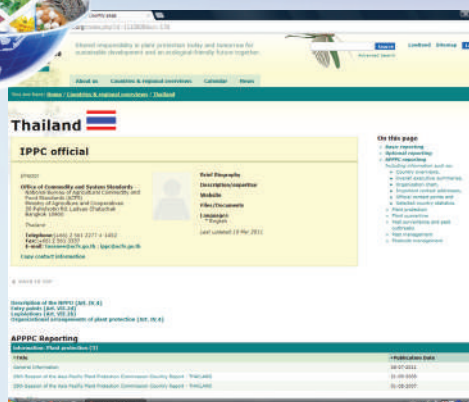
Shared responsibility in plant protection today and tomorrow for sustainable development and an ecological friendly future together.

Search

Loadout Sitemap

Advanced Search

About us Countries & regional overviews Calendar News

You are here: Home / Countries & regional overviews / Thailand

Thailand

IPPC official

Office of Commodity and System Standards
National Bureau of Agricultural Commodity and Food Standards (ACFS)
Ministry of Agriculture and Cooperatives
50 Paholyothin Rd. Ladyao Chatuchak
Bangkok 10900

Thailand

Telephone: (+66) 2 561 2277 ext 1402
Fax: (+66) 2 561 3357
E-mail: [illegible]

Copy contact information

Brief Biography
Description/expertise
Website
Files/Documents
Languages
* English

Last updated 10 Mar 2011

On this page
Basic reporting
Optional reporting
APPPC reporting

Description of the NPPO (Art. IV.4)
Entry points (Art. VII.2i)
Legislation (Art. VII.2b)
Organizational arrangements of plant protection (Art. IV.4)

APPPC Reporting

Information: Plant protection (3)

Title | Publication Date
General Information | 08-07-2011
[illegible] Session of the Asia Pacific Plant Protection Commission Country Report - THAILAND | 31-08-2009
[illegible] Session of the Asia Pacific Plant Protection Commission Country Report - THAILAND | 31-08-2007